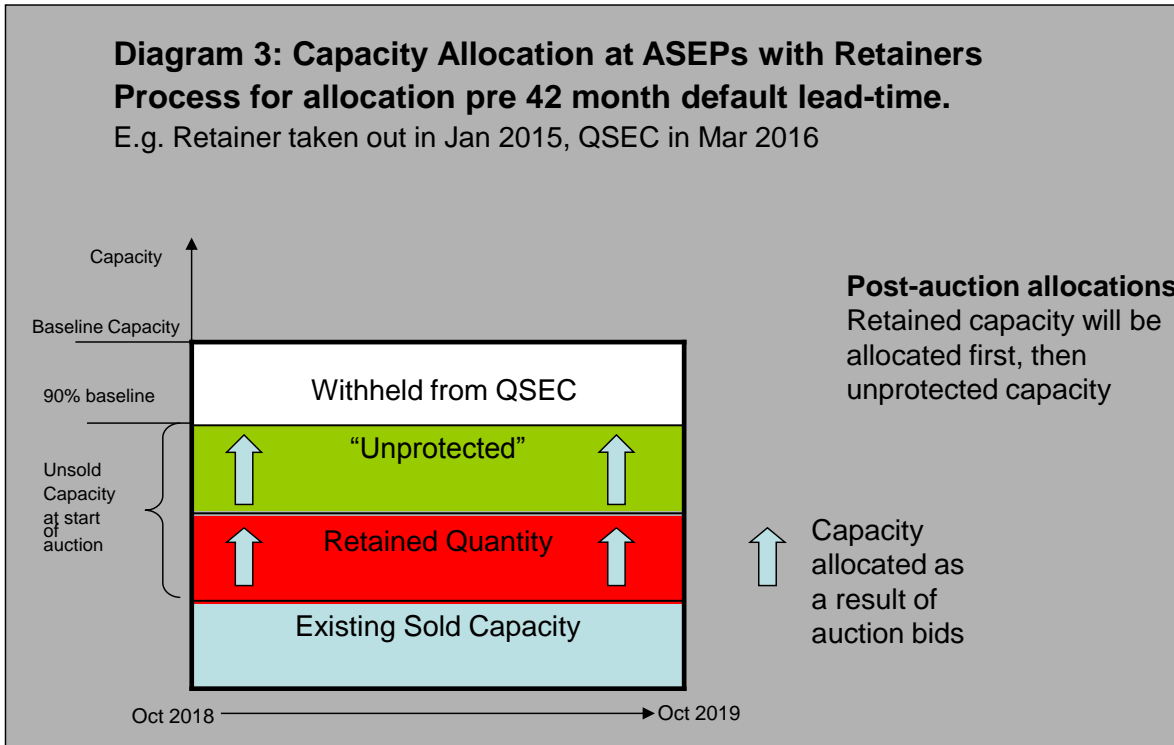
**Diagram 3: Capacity Allocation at ASEPs with Retainers Process for allocation pre 42 month default lead-time.**
E.g. Retainer taken out in Jan 2015, QSEC in Mar 2016

Capacity

Baseline Capacity

90% baseline

Unsold Capacity at start of auction

Withheld from QSEC

“Unprotected”

Retained Quantity

Existing Sold Capacity

Oct 2018

Oct 2019

**Post-auction allocations**
Retained capacity will be allocated first, then unprotected capacity

Capacity allocated as a result of auction bids